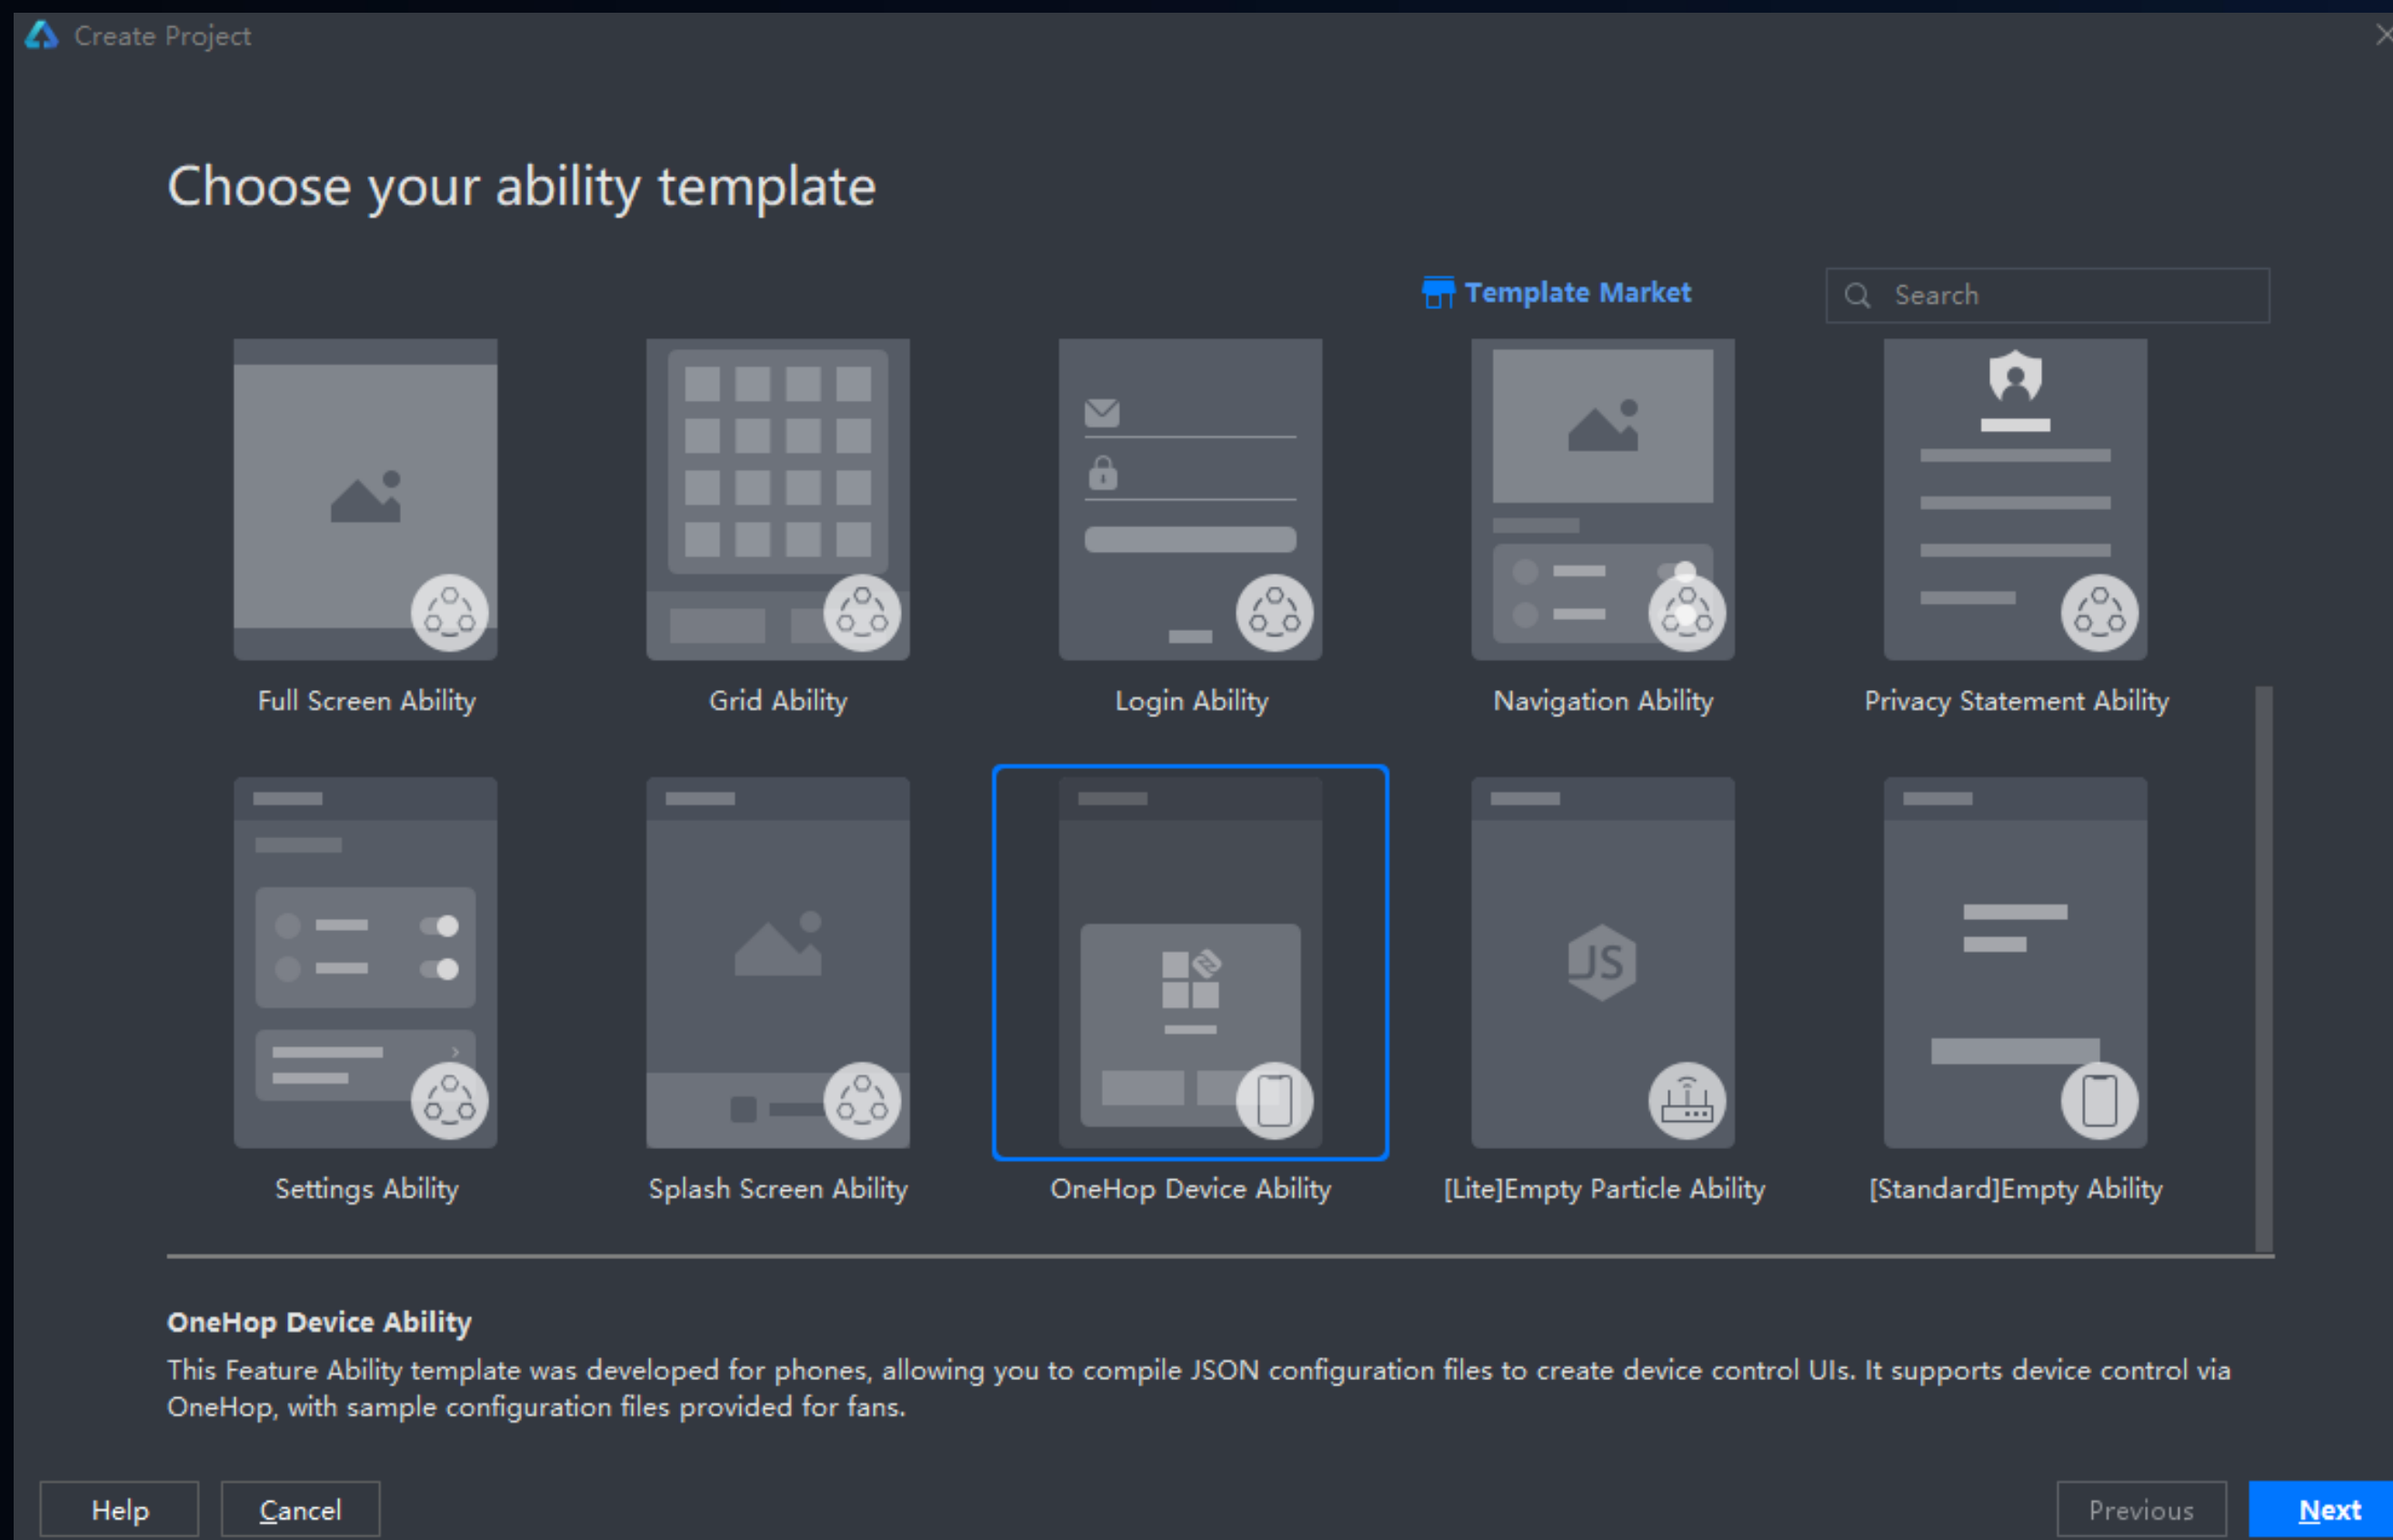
Create Project

Choose your ability template

Template Market

Search

Full Screen Ability

Grid Ability

Login Ability

Navigation Ability

Privacy Statement Ability

JS

Settings Ability

Splash Screen Ability

OneHop Device Ability

[Lite]Empty Particle Ability

[Standard]Empty Ability

OneHop Device Ability

This Feature Ability template was developed for phones, allowing you to compile JSON configuration files to create device control UIs. It supports device control via OneHop, with sample configuration files provided for fans.

Help

Cancel

Previous

Next